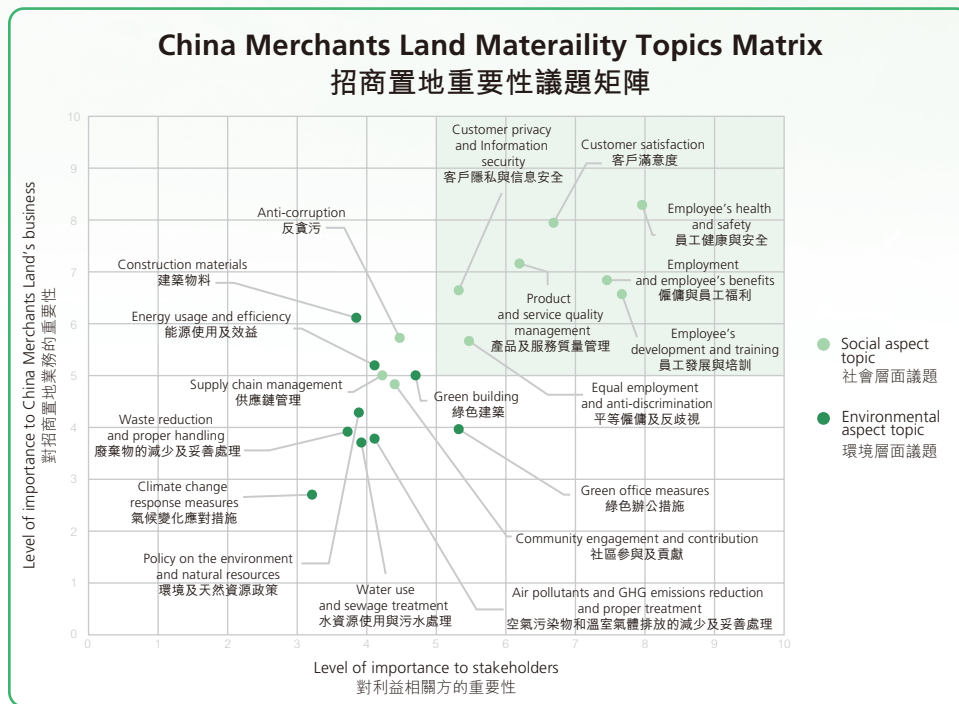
China Merchants Land Materaility Topics Matrix
招商置地重要性議題矩陣

Level of importance to China Merchants Land's business
對招商置地業務的重要性

10
9
8
7
6
5
4
3
2
1
0

Customer privacy and Information security
客戶隱私與信息安全

Customer satisfaction
客戶滿意度

Employee's health and safety
員工健康與安全

Employment and employee's benefits
僱傭與員工福利

Employee's development and training
員工發展與培訓

Product and service quality management
產品及服務質量管理

Anti-corruption
反貪污

Construction materials
建築物料

Energy usage and efficiency
能源使用及效益

Supply chain management
供應鏈管理

Green building
綠色建築

Equal employment and anti-discrimination
平等僱傭及反歧視

Waste reduction and proper handling
廢棄物的減少及妥善處理

Climate change response measures
氣候變化應對措施

Green office measures
綠色辦公措施

Community engagement and contribution
社區參與及貢獻

Policy on the environment and natural resources
環境及天然資源政策

Water use and sewage treatment
水資源使用與污水處理

Air pollutants and GHG emissions reduction and proper treatment
空氣污染物和溫室氣體排放的減少及妥善處理

0 1 2 3 4 5 6 7 8 9 10

Level of importance to stakeholders
對利益相關方的重要性

Social aspect topic
社會層面議題

Environmental aspect topic
環境層面議題